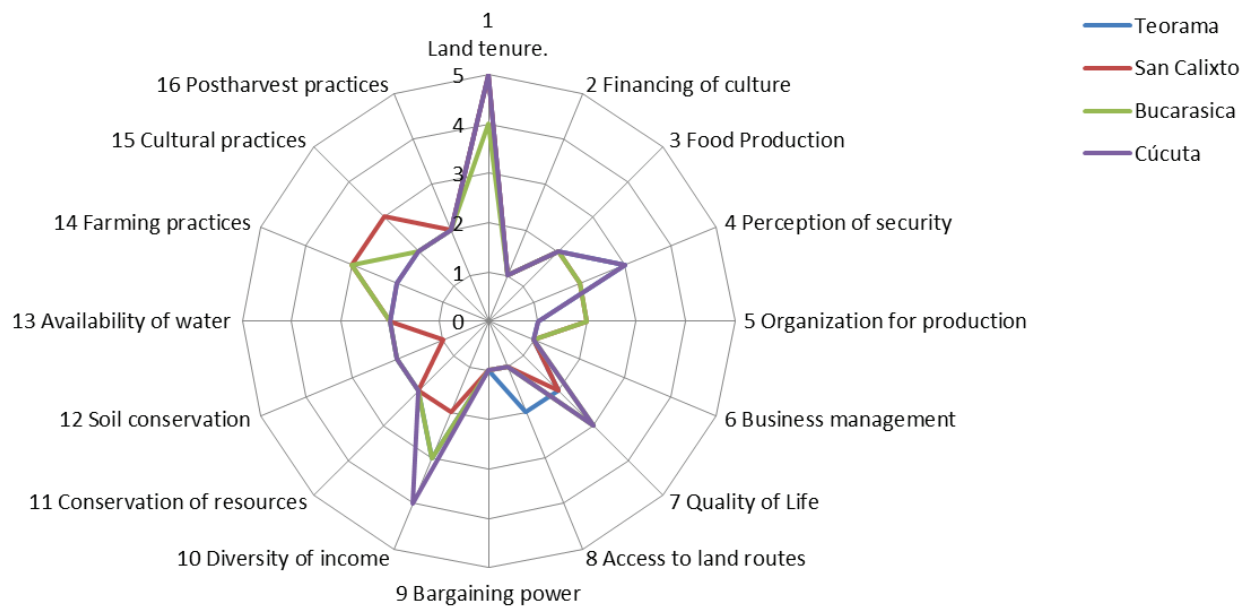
1
Land tenure.

5
4
3
2
1
0

2 Financing of culture
3 Food Production
4 Perception of security
5 Organization for production
6 Business management
7 Quality of Life
8 Access to land routes
9 Bargaining power
10 Diversity of income
11 Conservation of resources
12 Soil conservation
13 Availability of water
14 Farming practices
15 Cultural practices
16 Postharvest practices

Teorama
San Calixto
Bucarasica
Cúcuta